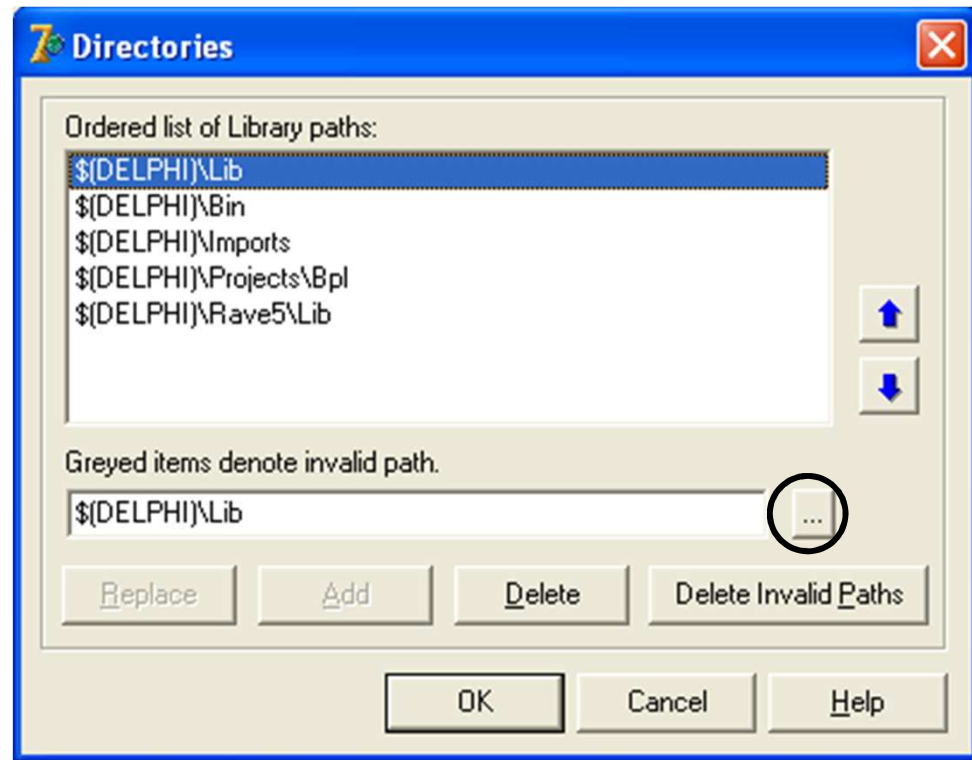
Directories

Ordered list of Library paths:

$(DELPHI)\Lib
$(DELPHI)\Bin
$(DELPHI)\Imports
$(DELPHI)\Projects\Bpl
$(DELPHI)\Rave5\Lib

Greyed items denote invalid path.

$(DELPHI)\Lib

...

Replace
Add
Delete
Delete Invalid Paths

OK
Cancel
Help